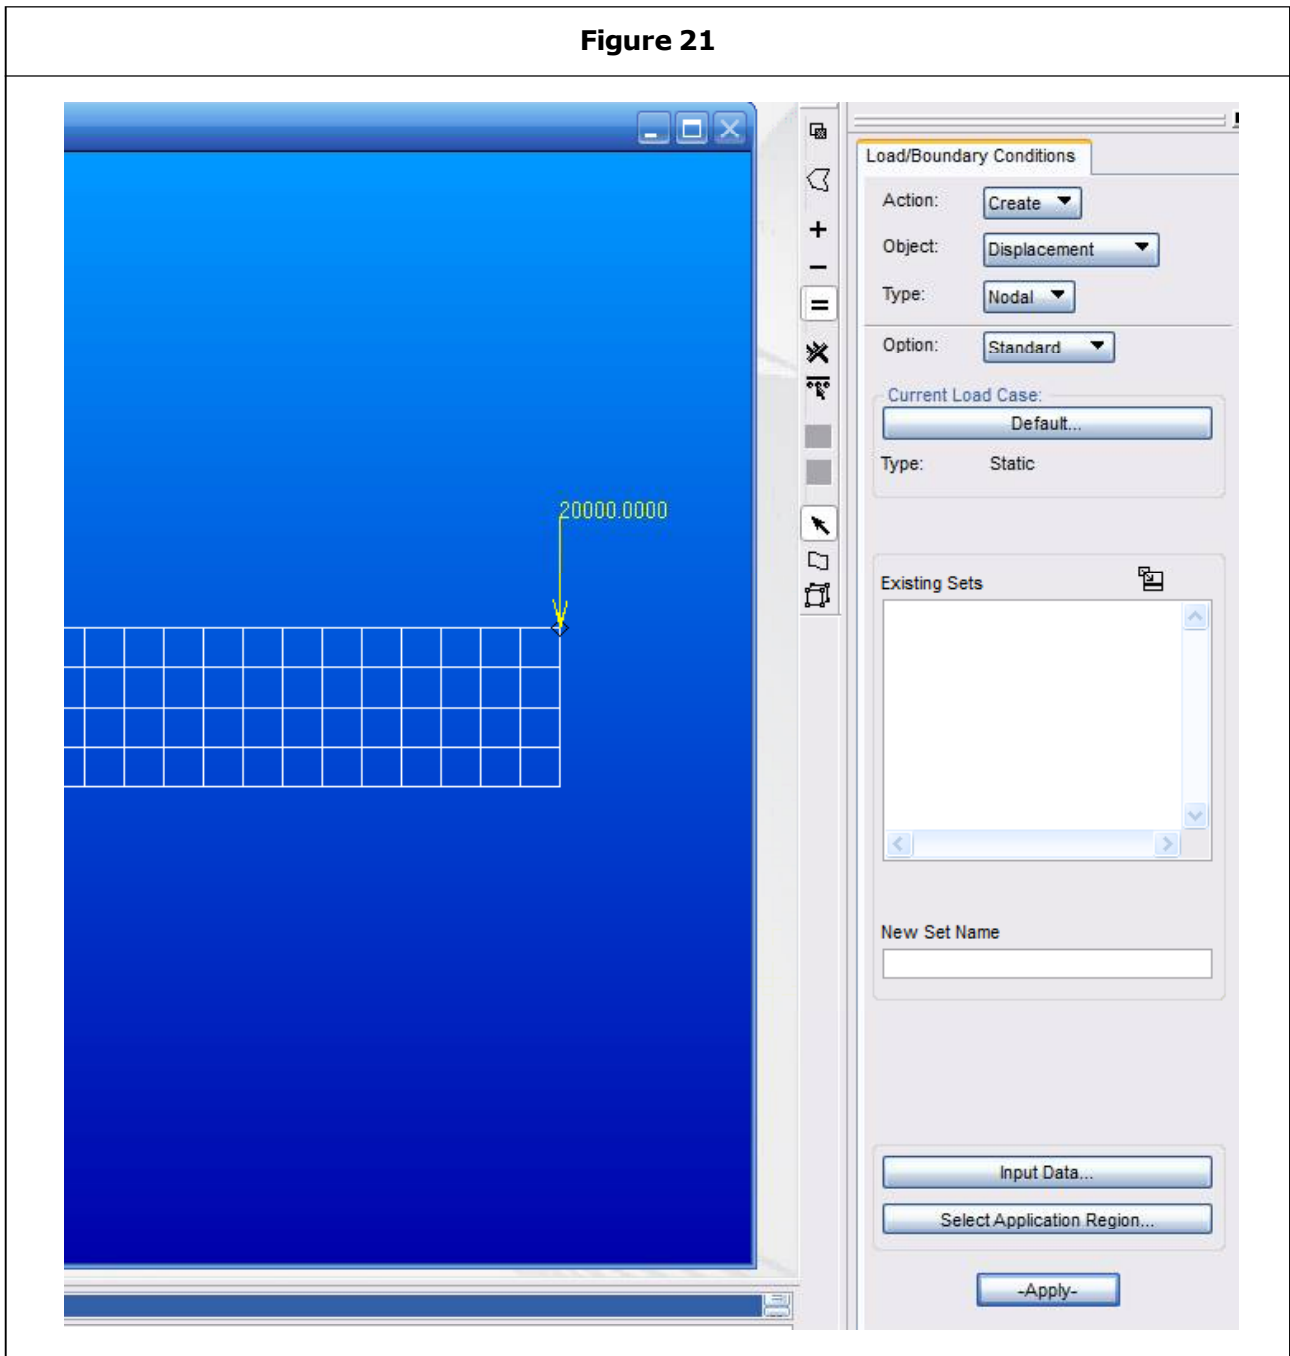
Figure 21

20000.0000

Load/Boundary Conditions

Action: Create

Object: Displacement

Type: Nodal

Option: Standard

Current Load Case:

Default...

Type: Static

Existing Sets

New Set Name

Input Data...

Select Application Region...

-Apply-